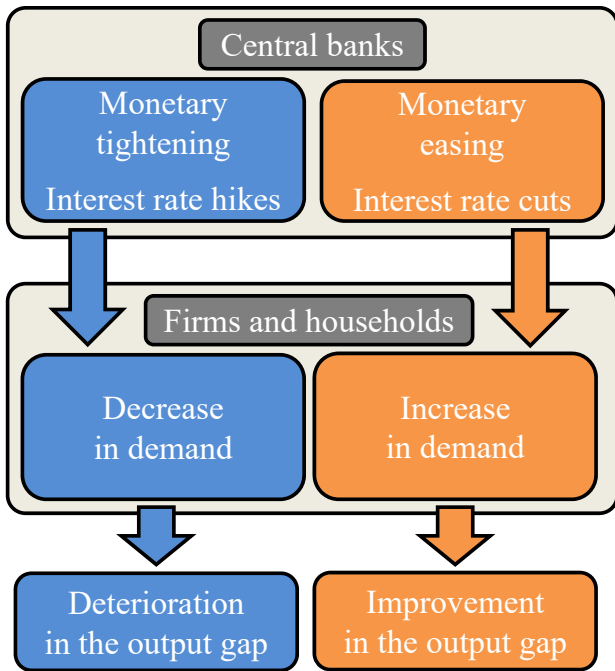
Central banks

Monetary tightening

Interest rate hikes

Monetary easing

Interest rate cuts

Firms and households

Decrease in demand

Increase in demand

Deterioration in the output gap

Improvement in the output gap